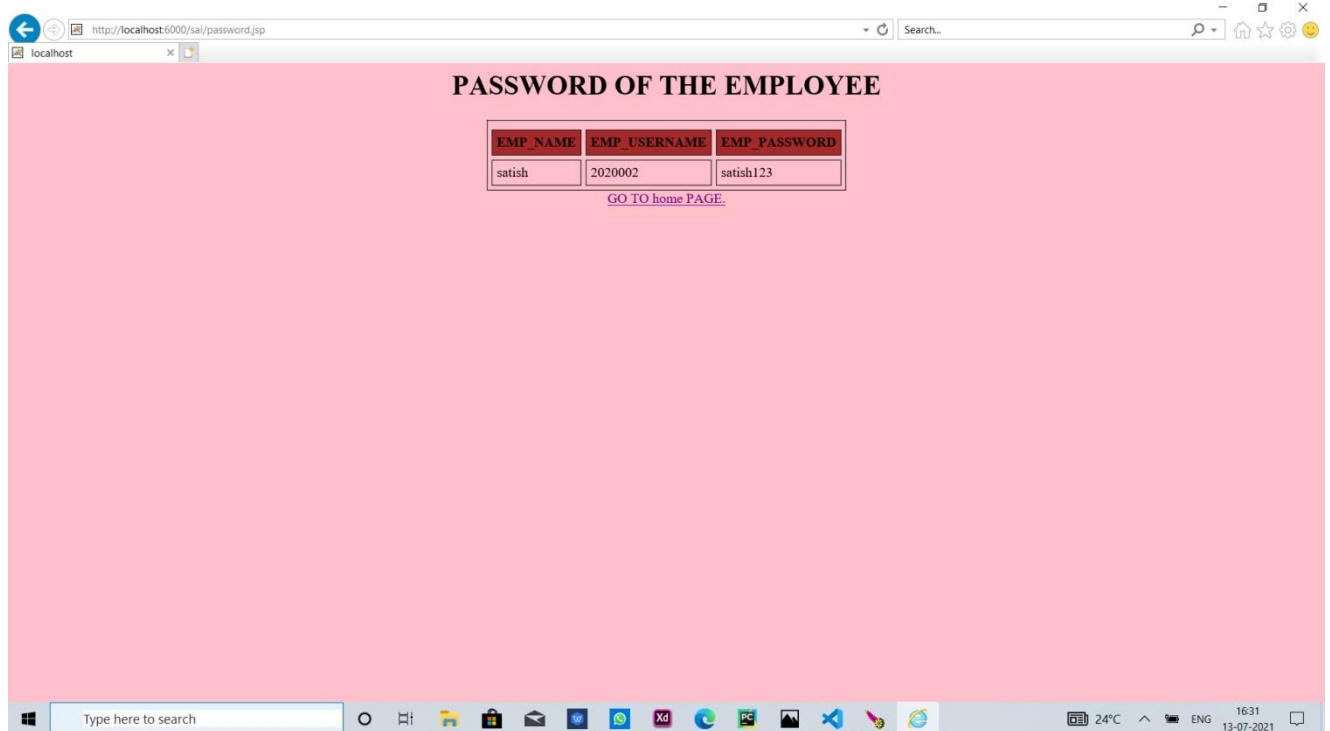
http://localhost:6000/sai/password.jsp

Search...

localhost

PASSWORD OF THE EMPLOYEE

| EMP_NAME | EMP_USERNAME | EMP_PASSWORD |
|---|---|---|
| satish | 2020002 | satish123 |

GO TO home PAGE.

Type here to search

24°C ENG 16:31 13-07-2021